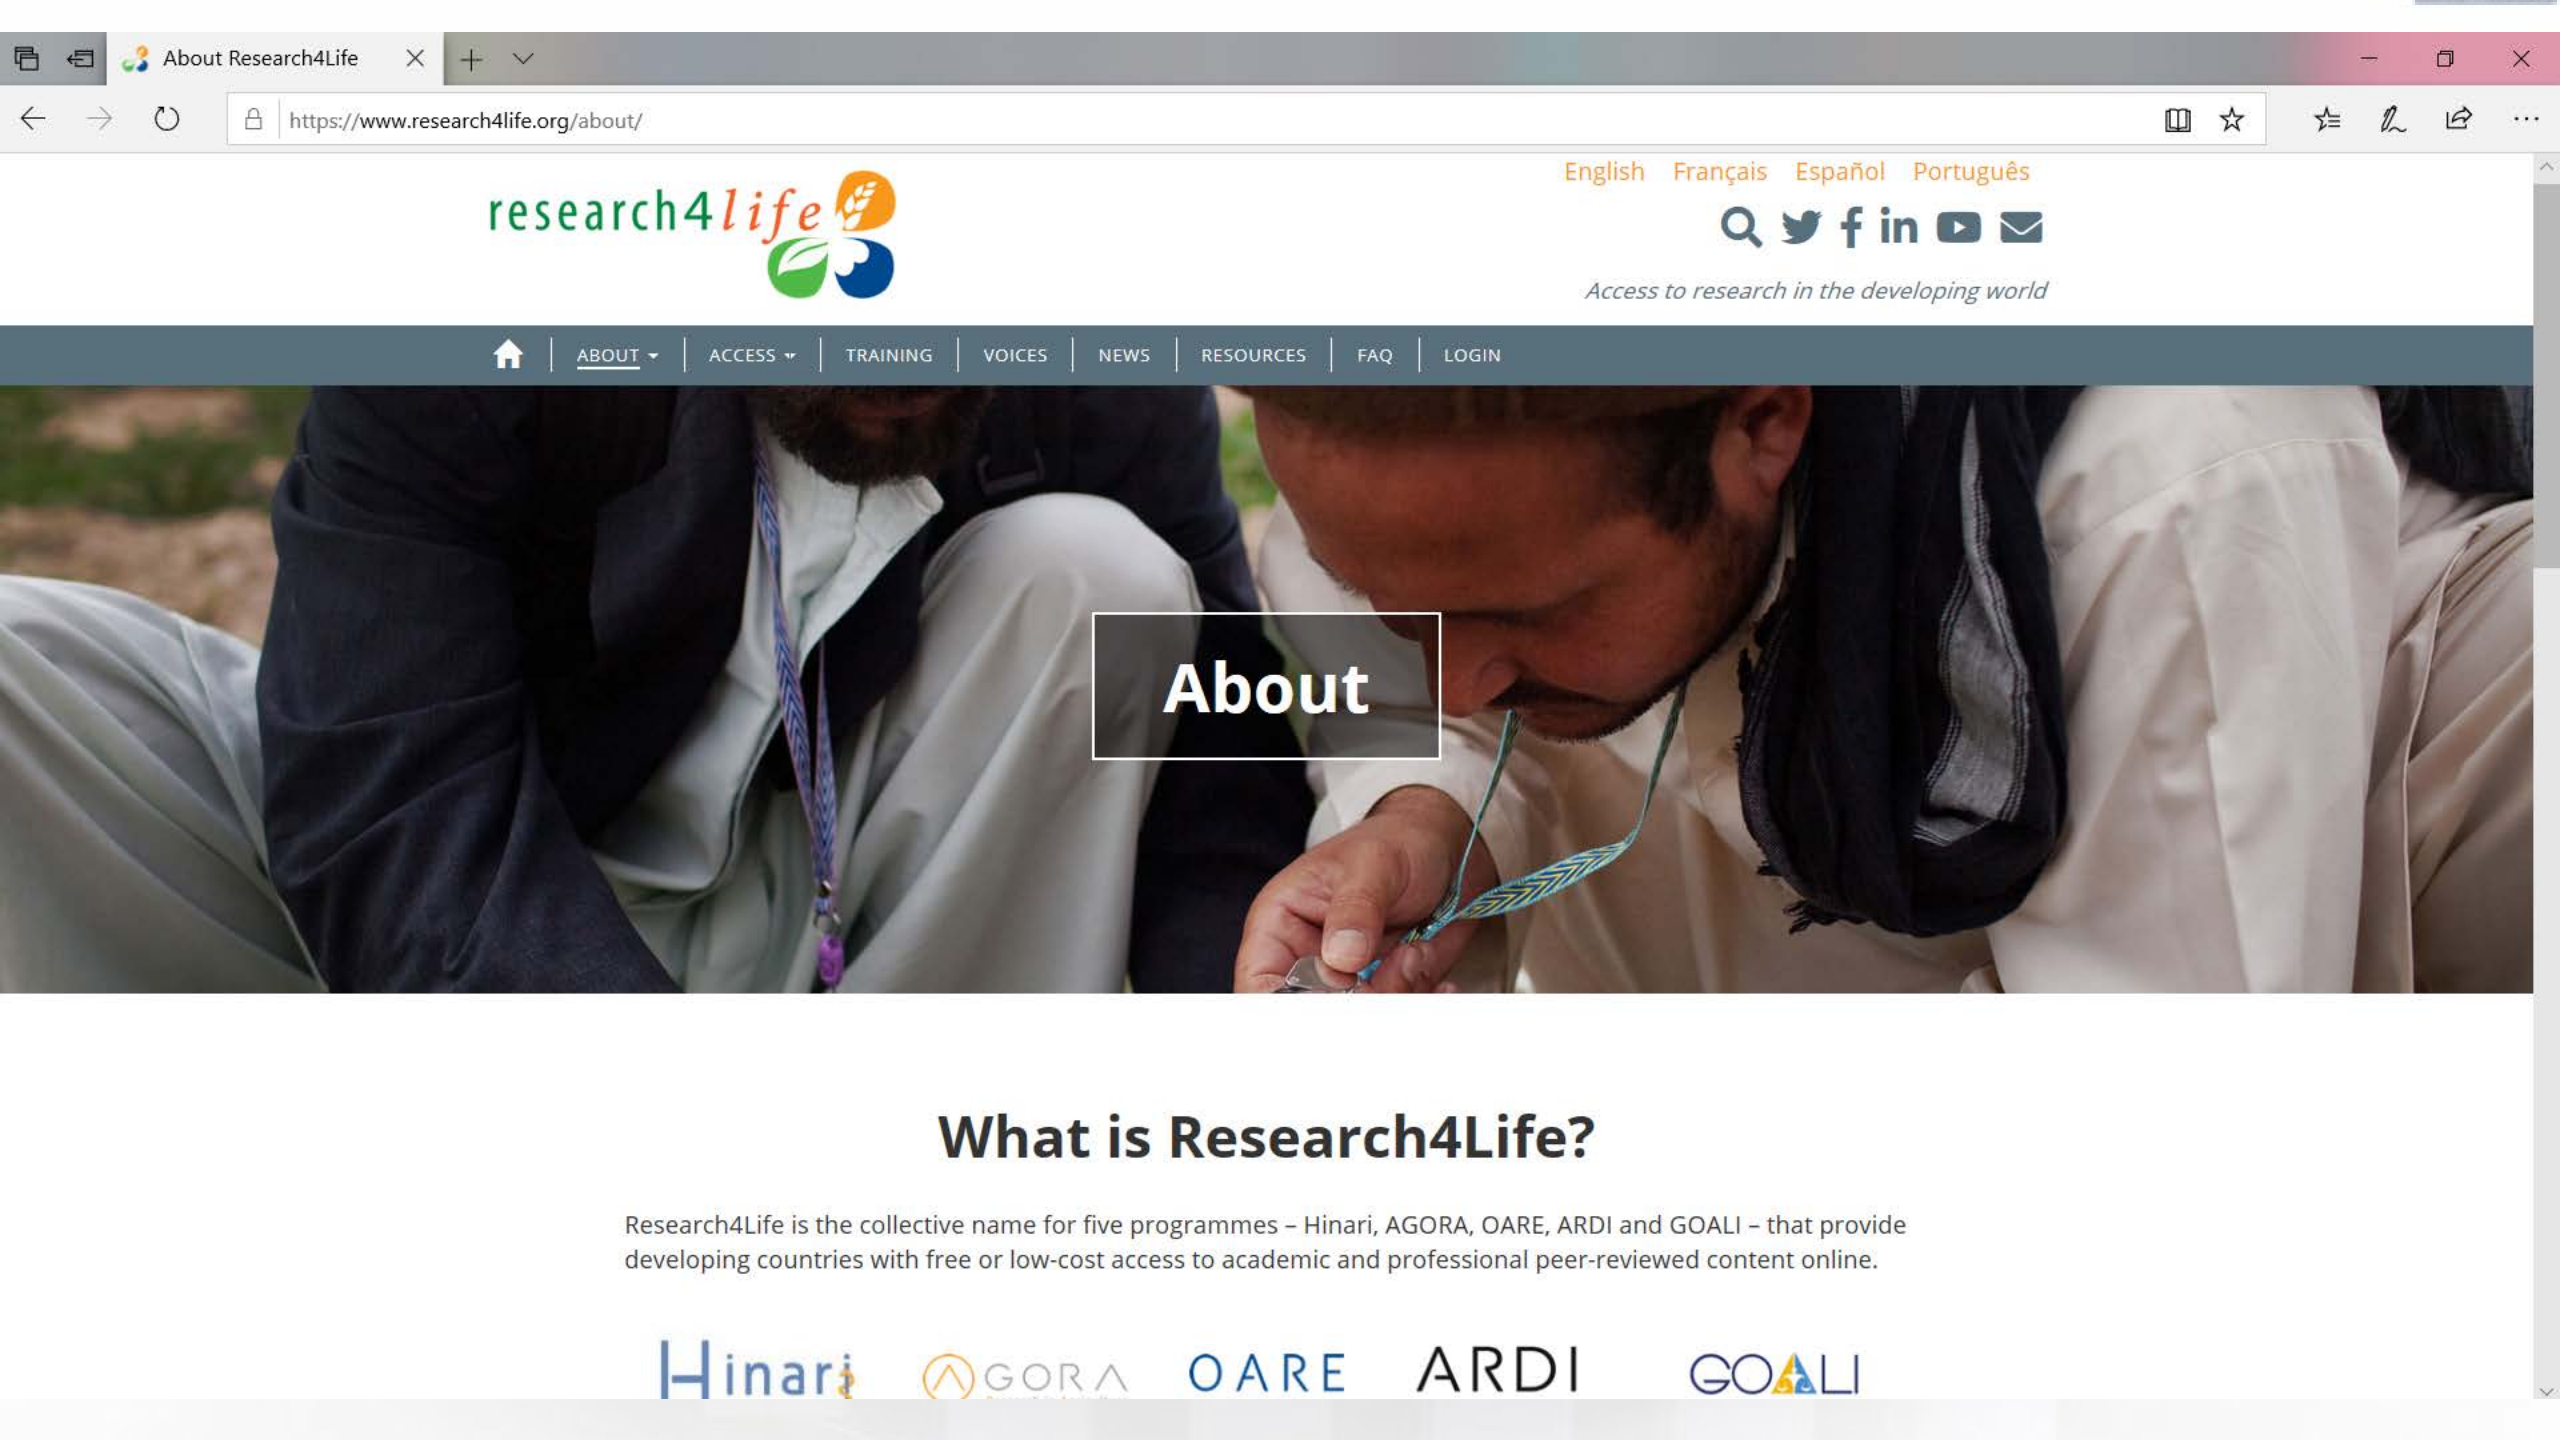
About Research4Life

https://www.research4life.org/about/

research4life

English Français Español Português

Access to research in the developing world

ABOUT ACCESS TRAINING VOICES NEWS RESOURCES FAQ LOGIN

About

What is Research4Life?

Research4Life is the collective name for five programmes – Hinari, AGORA, OARE, ARDI and GOALI – that provide developing countries with free or low-cost access to academic and professional peer-reviewed content online.

Hinari AGORA OARE ARDI GOALI